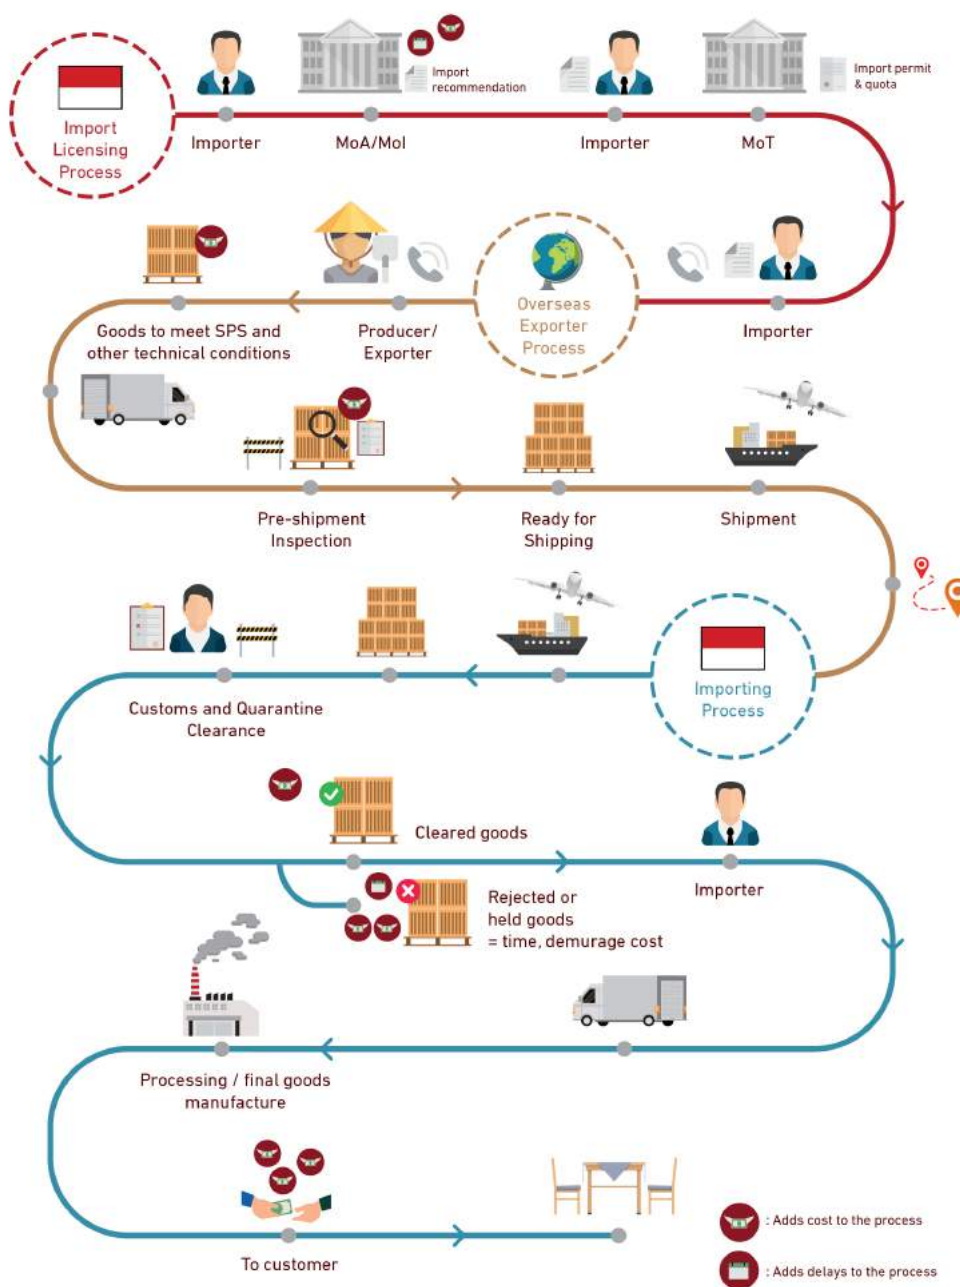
Import Licensing Process

Importer

MoA/MoI

Import recommendation

Importer

MoT

Import permit & quota

Importer

Overseas Exporter Process

Producer/ Exporter

Goods to meet SPS and other technical conditions

Pre-shipment Inspection

Ready for Shipping

Shipment

Importing Process

Customs and Quarantine Clearance

Cleared goods

Importer

Rejected or held goods = time, demurage cost

Processing / final goods manufacture

To customer

: Adds cost to the process

: Adds delays to the process